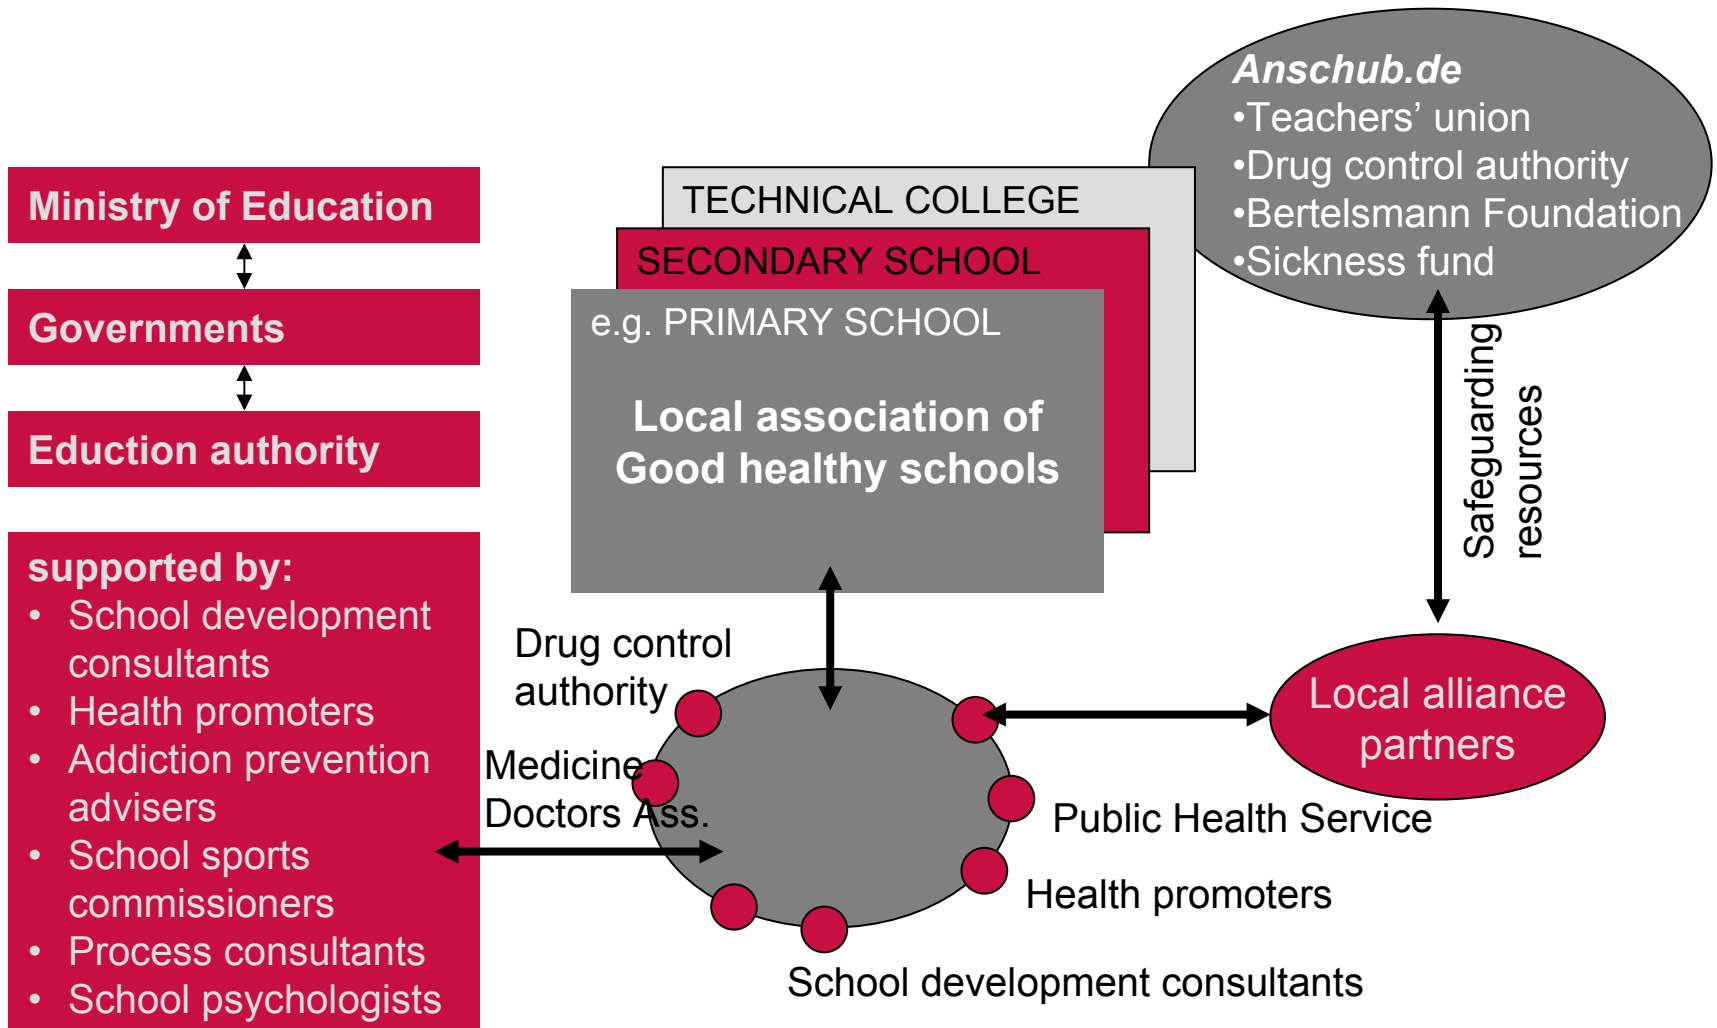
Ministry of Education

Governments

Eduction authority

supported by:
• School development consultants
• Health promoters
• Addiction prevention advisers
• School sports commissioners
• Process consultants
• School psychologists

TECHNICAL COLLEGE

SECONDARY SCHOOL

e.g. PRIMARY SCHOOL

Local association of Good healthy schools

Anschub.de
•Teachers' union
•Drug control authority
•Bertelsmann Foundation
•Sickness fund

Safeguarding resources

Drug control authority

Medicine Doctors Ass.

Local alliance partners

Public Health Service

Health promoters

School development consultants